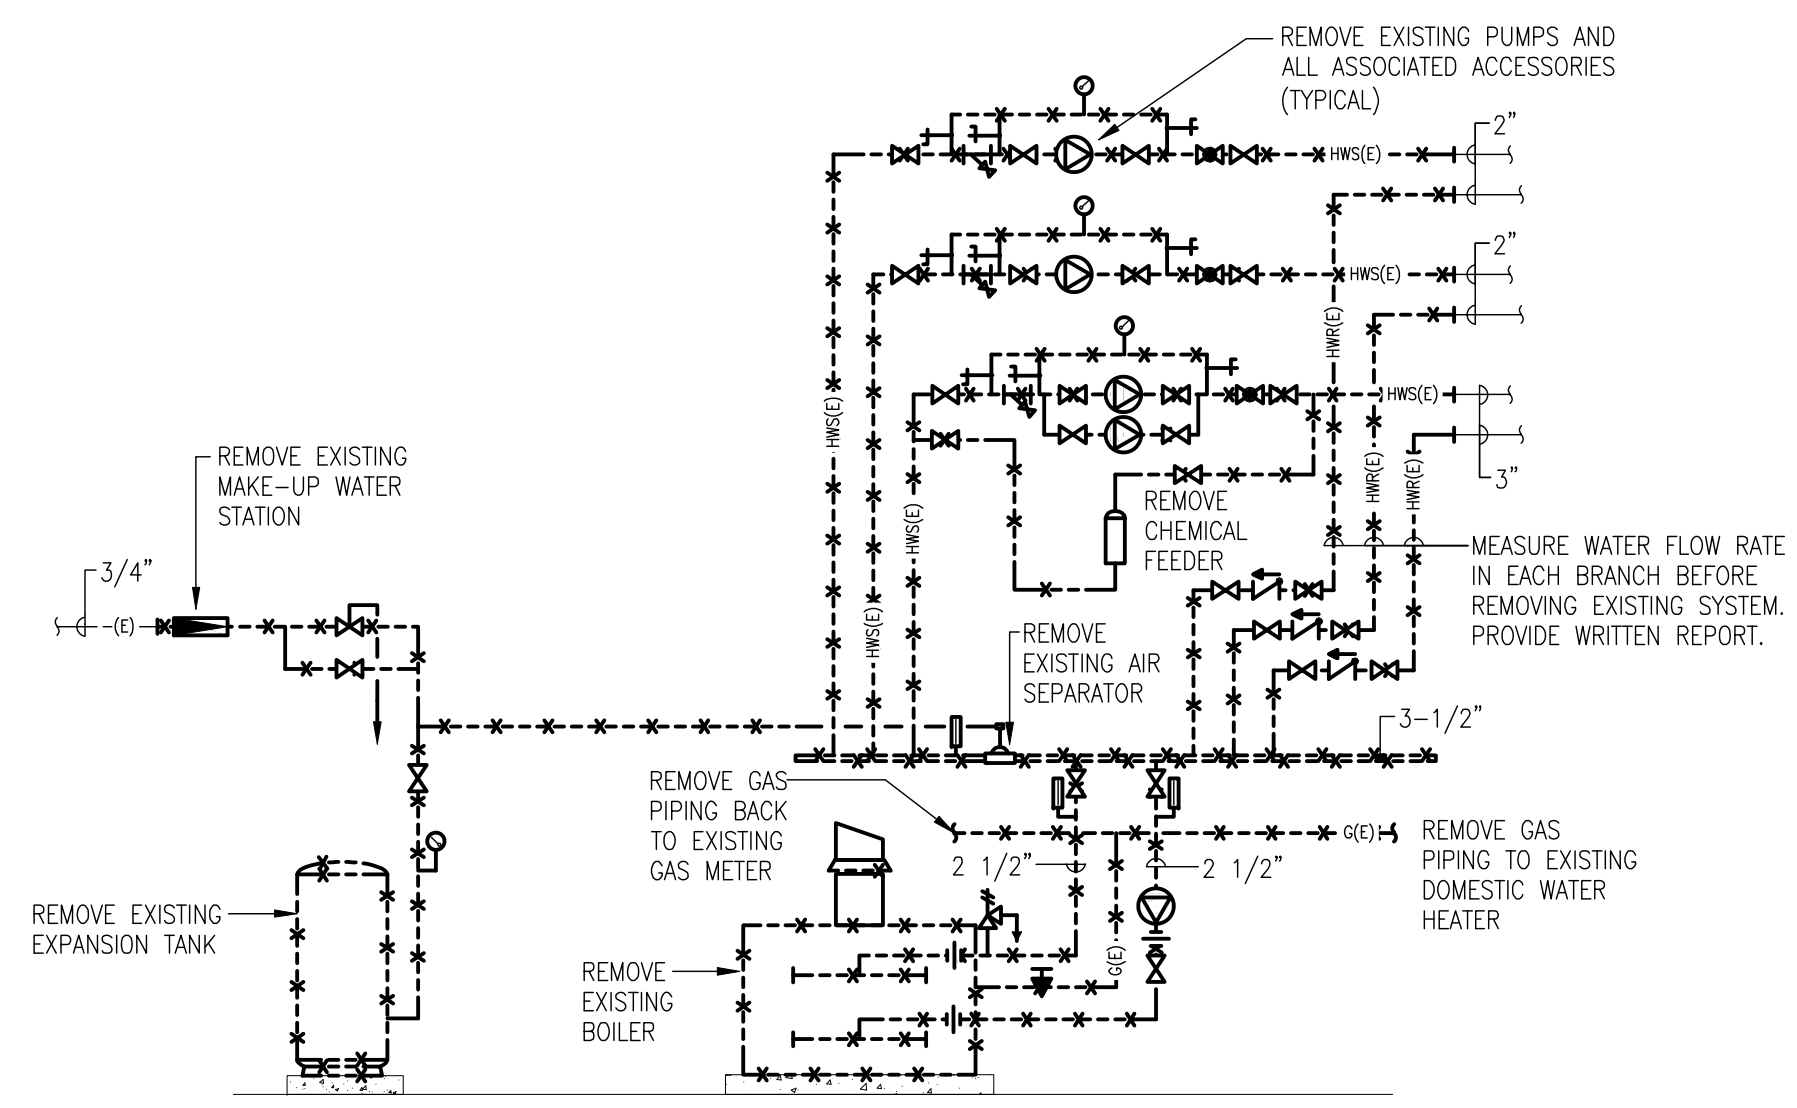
REMOVE EXISTING PUMPS AND ALL ASSOCIATED ACCESSORIES (TYPICAL)

HWS(E)

2"

HWS(E)

2"

HWR(E)

HWS(E)

HWR(E)

HWR(E)

3"

HWS(E)

HWS(E)

HWS(E)

REMOVE CHEMICAL FEEDER

MEASURE WATER FLOW RATE IN EACH BRANCH BEFORE REMOVING EXISTING SYSTEM. PROVIDE WRITTEN REPORT.

REMOVE EXISTING MAKE-UP WATER STATION

3/4"

(E)

REMOVE EXISTING AIR SEPARATOR

3-1/2"

REMOVE GAS PIPING BACK TO EXISTING GAS METER

G(E)

REMOVE GAS PIPING TO EXISTING DOMESTIC WATER HEATER

2 1/2"

2 1/2"

G(E)

REMOVE EXISTING EXPANSION TANK

REMOVE EXISTING BOILER